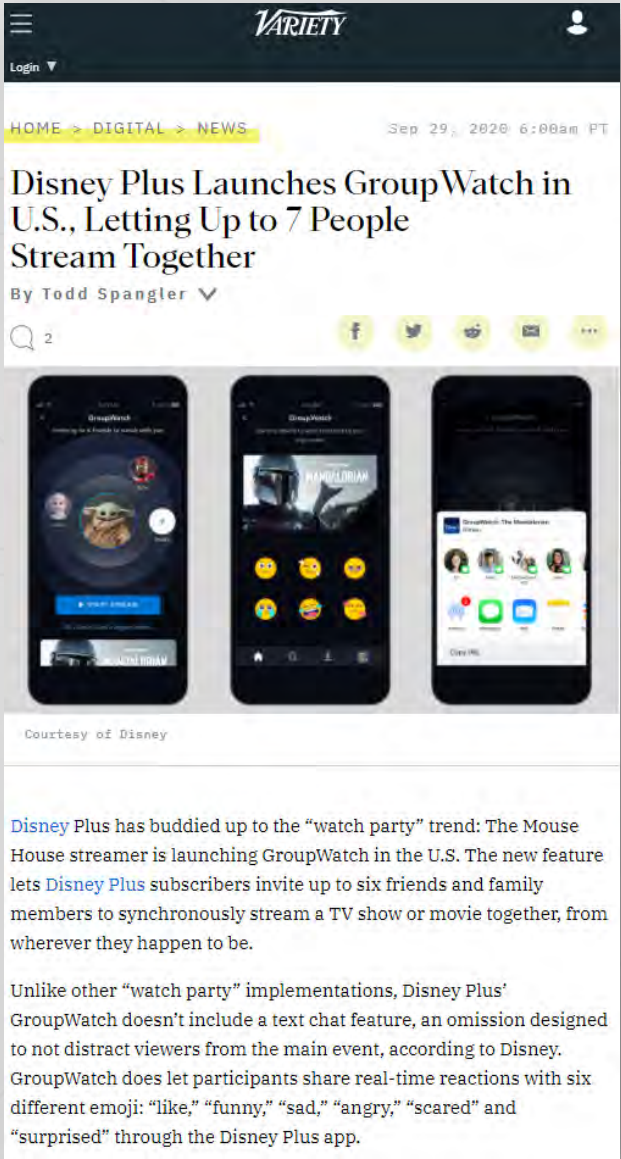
VARIETY

Login

HOME > DIGITAL > NEWS

Sep 29, 2020 6:00am PT

Disney Plus Launches GroupWatch in U.S., Letting Up to 7 People Stream Together

By Todd Spangler

2

GroupWatch

GroupWatch

MANDALORIAN

Courtesy of Disney

Disney Plus has buddied up to the "watch party" trend: The Mouse House streamer is launching GroupWatch in the U.S. The new feature lets Disney Plus subscribers invite up to six friends and family members to synchronously stream a TV show or movie together, from wherever they happen to be.

Unlike other "watch party" implementations, Disney Plus' GroupWatch doesn't include a text chat feature, an omission designed to not distract viewers from the main event, according to Disney. GroupWatch does let participants share real-time reactions with six different emoji: "like," "funny," "sad," "angry," "scared" and "surprised" through the Disney Plus app.